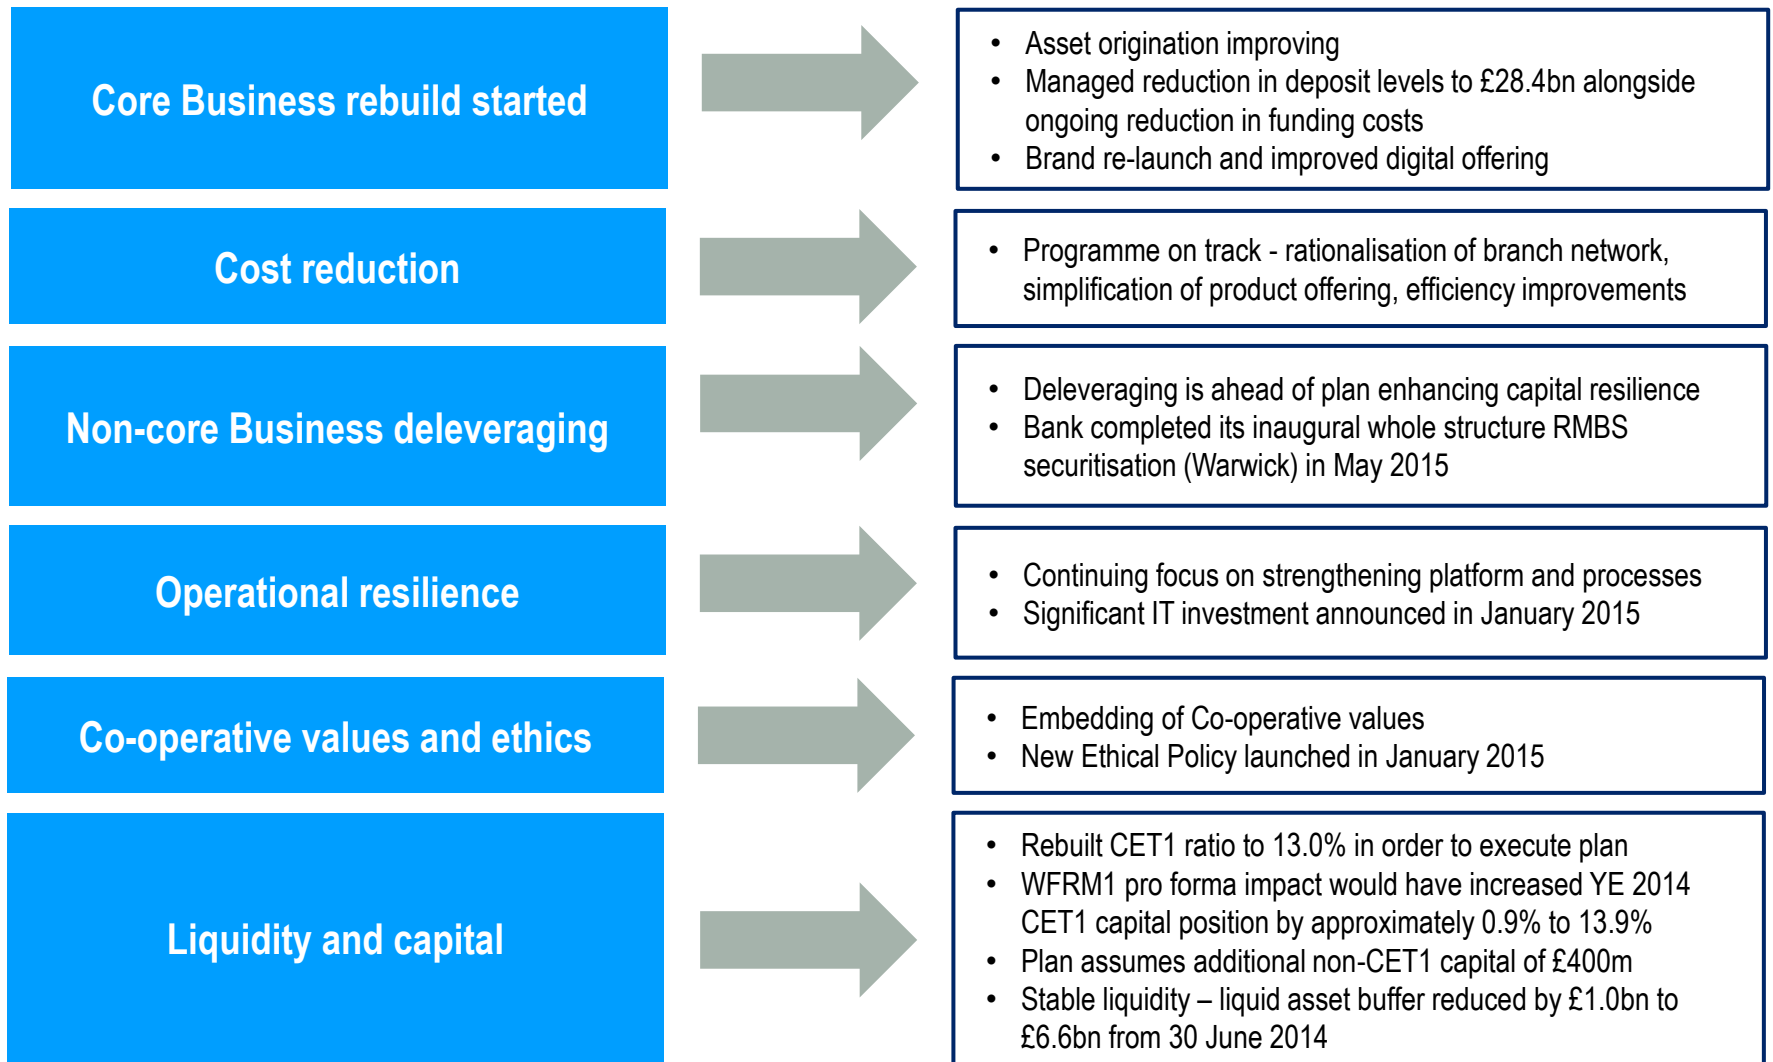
Core Business rebuild started

- Asset origination improving
- Managed reduction in deposit levels to £28.4bn alongside ongoing reduction in funding costs
- Brand re-launch and improved digital offering

Cost reduction

- Programme on track - rationalisation of branch network, simplification of product offering, efficiency improvements

Non-core Business deleveraging

- Deleveraging is ahead of plan enhancing capital resilience
- Bank completed its inaugural whole structure RMBS securitisation (Warwick) in May 2015

Operational resilience

- Continuing focus on strengthening platform and processes
- Significant IT investment announced in January 2015

Co-operative values and ethics

- Embedding of Co-operative values
- New Ethical Policy launched in January 2015

Liquidity and capital

- Rebuilt CET1 ratio to 13.0% in order to execute plan
- WFRM1 pro forma impact would have increased YE 2014 CET1 capital position by approximately 0.9% to 13.9%
- Plan assumes additional non-CET1 capital of £400m
- Stable liquidity – liquid asset buffer reduced by £1.0bn to £6.6bn from 30 June 2014